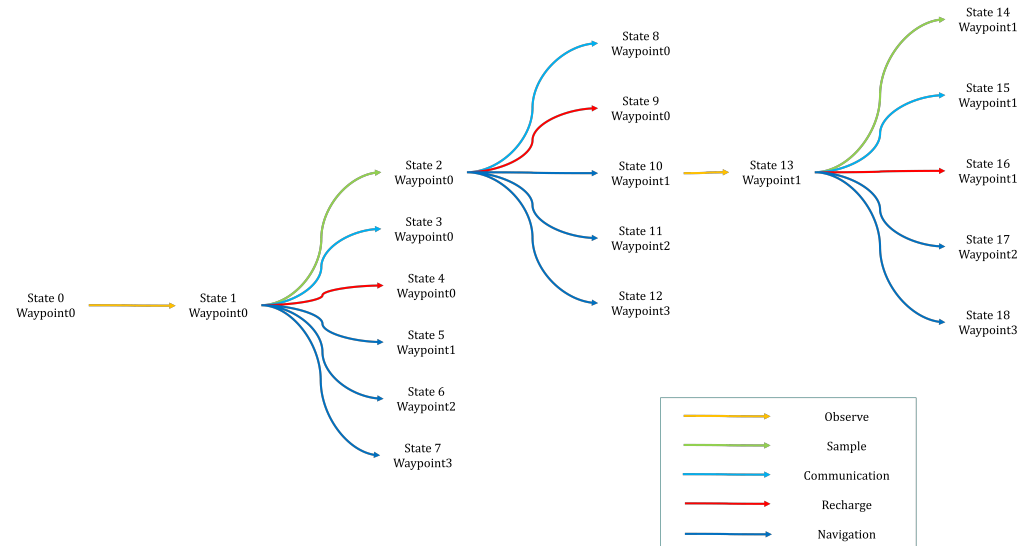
State 0
Waypoint0

State 1
Waypoint0

State 2
Waypoint0

State 3
Waypoint0

State 4
Waypoint0

State 5
Waypoint1

State 6
Waypoint2

State 7
Waypoint3

State 8
Waypoint0

State 9
Waypoint0

State 10
Waypoint1

State 11
Waypoint2

State 12
Waypoint3

State 13
Waypoint1

State 14
Waypoint1

State 15
Waypoint1

State 16
Waypoint1

State 17
Waypoint2

State 18
Waypoint3

Observe
Sample
Communication
Recharge
Navigation